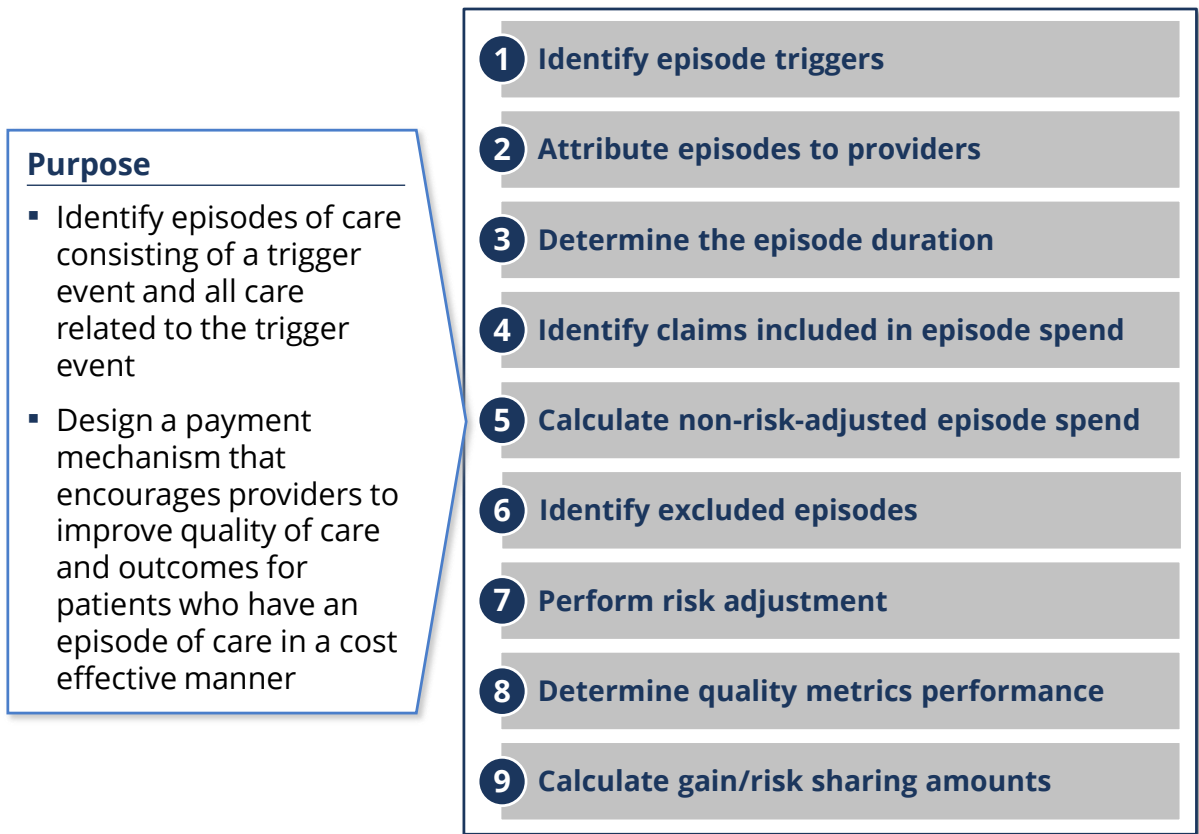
Purpose

- Identify episodes of care consisting of a trigger event and all care related to the trigger event
- Design a payment mechanism that encourages providers to improve quality of care and outcomes for patients who have an episode of care in a cost effective manner

1 Identify episode triggers

2 Attribute episodes to providers

3 Determine the episode duration

4 Identify claims included in episode spend

5 Calculate non-risk-adjusted episode spend

6 Identify excluded episodes

7 Perform risk adjustment

8 Determine quality metrics performance

9 Calculate gain/risk sharing amounts